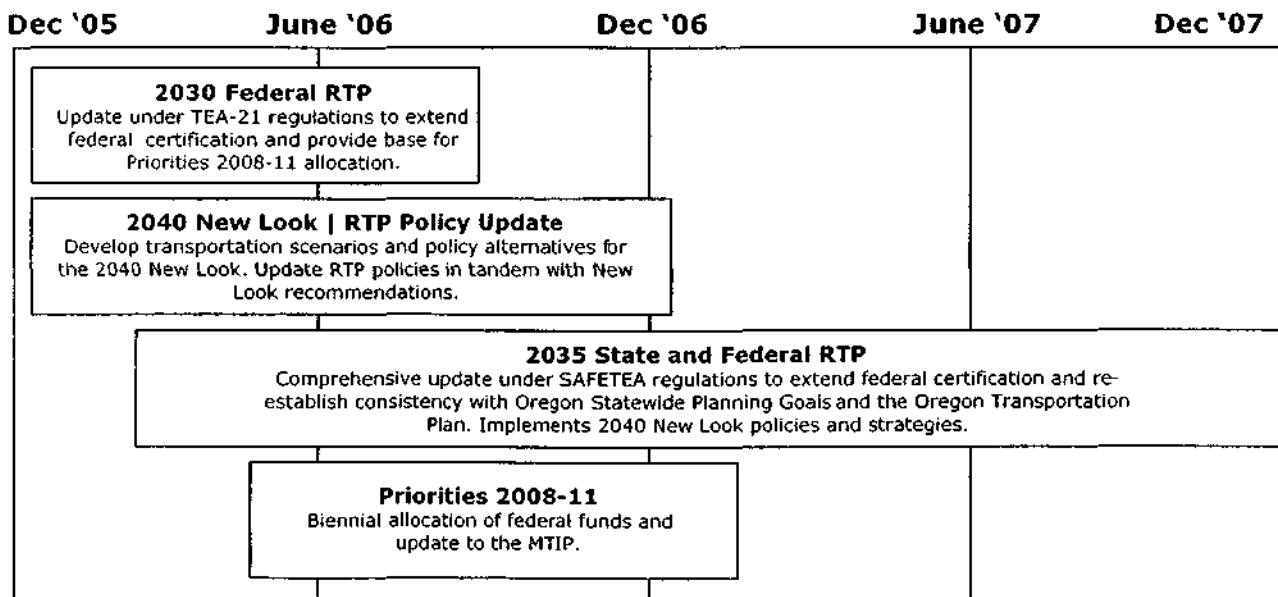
Dec '05 June '06 Dec '06 June '07 Dec '07

2030 Federal RTP
Update under TEA-21 regulations to extend federal certification and provide base for Priorities 2008-11 allocation.

2040 New Look | RTP Policy Update
Develop transportation scenarios and policy alternatives for the 2040 New Look. Update RTP policies in tandem with New Look recommendations.

2035 State and Federal RTP
Comprehensive update under SAFETEA regulations to extend federal certification and reestablish consistency with Oregon Statewide Planning Goals and the Oregon Transportation Plan. Implements 2040 New Look policies and strategies.

Priorities 2008-11
Biennial allocation of federal funds and update to the MTIP.